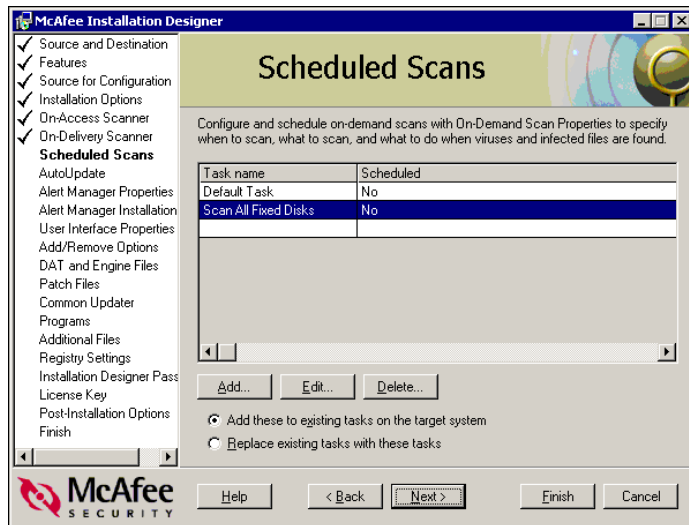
McAfee Installation Designer

✓ Source and Destination
✓ Features
✓ Source for Configuration
✓ Installation Options
✓ On-Access Scanner
✓ On-Delivery Scanner
Scheduled Scans
AutoUpdate
Alert Manager Properties
Alert Manager Installation
User Interface Properties
Add/Remove Options
DAT and Engine Files
Patch Files
Common Updater
Programs
Additional Files
Registry Settings
Installation Designer Pass
License Key
Post-Installation Options
Finish

Scheduled Scans

Configure and schedule on-demand scans with On-Demand Scan Properties to specify when to scan, what to scan, and what to do when viruses and infected files are found.

| Task name | Scheduled |
|---|---|
| Default Task | No |
| Scan All Fixed Disks | No |
| | |

Add...
Edit...
Delete...

Add these to existing tasks on the target system
Replace existing tasks with these tasks

McAfee SECURITY

Help
< Back
Next >
Finish
Cancel